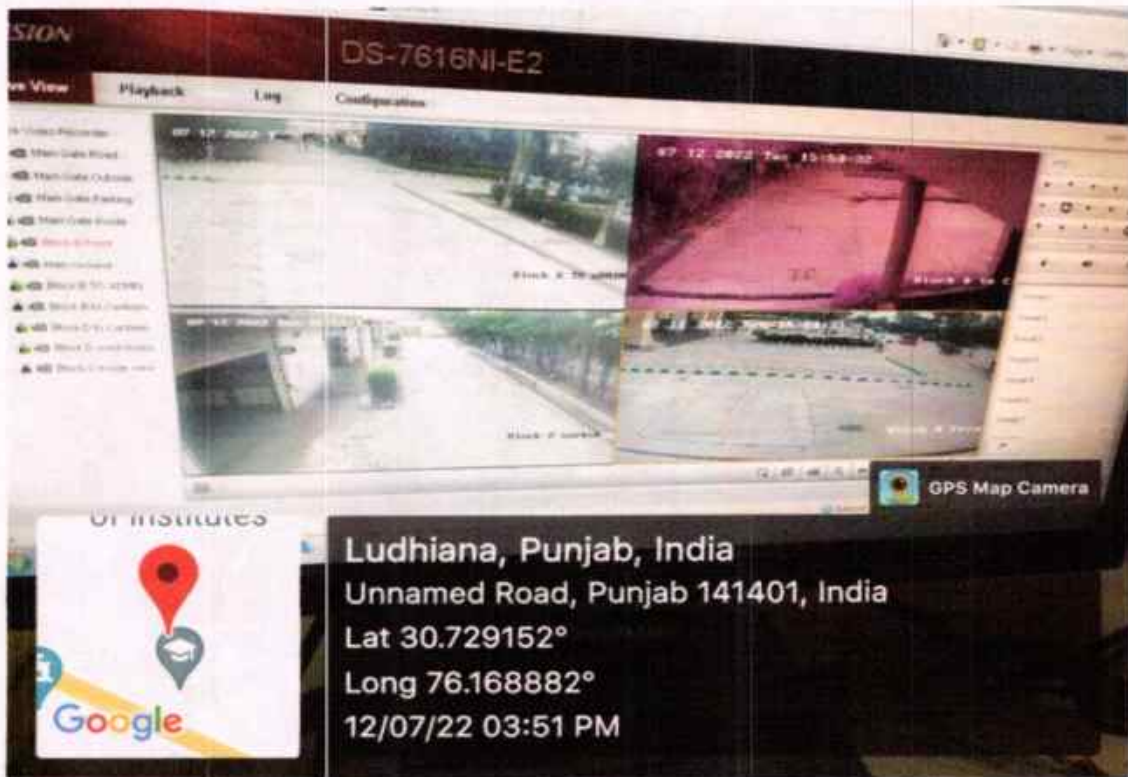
SION

DS-7616NI-E2

ve View Playback Log Configuration

Main Gate Road
Main Gate Outside
Main Gate Parking
Main Gate Inside
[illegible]
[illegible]
Block B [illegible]
Block B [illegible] Canteen
Block D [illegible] Canteen
Block D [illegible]
Block C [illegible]

07-12-2022 Tue 15:50:32

GPS Map Camera

of Institutes

Google

Ludhiana, Punjab, India
Unnamed Road, Punjab 141401, India
Lat 30.729152°
Long 76.168882°
12/07/22 03:51 PM